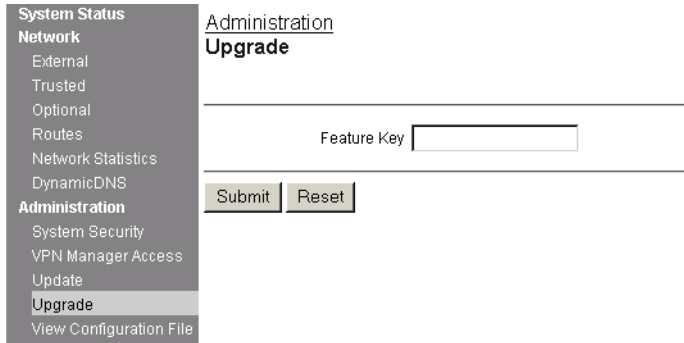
System Status
Network
External
Trusted
Optional
Routes
Network Statistics
DynamicDNS
Administration
System Security
VPN Manager Access
Update
Upgrade
View Configuration File

Administration
Upgrade

Feature Key

Submit Reset